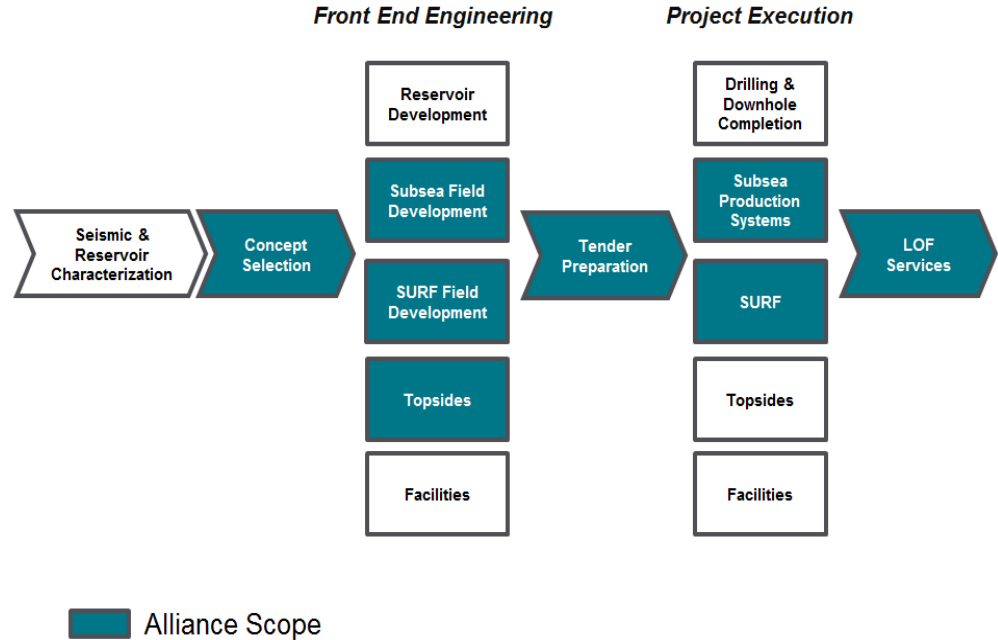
Front End Engineering

Project Execution

Seismic & Reservoir Characterization

Concept Selection

Reservoir Development

Subsea Field Development

SURF Field Development

Topsides

Facilities

Tender Preparation

Drilling & Downhole Completion

Subsea Production Systems

SURF

Topsides

Facilities

LOF Services

Alliance Scope